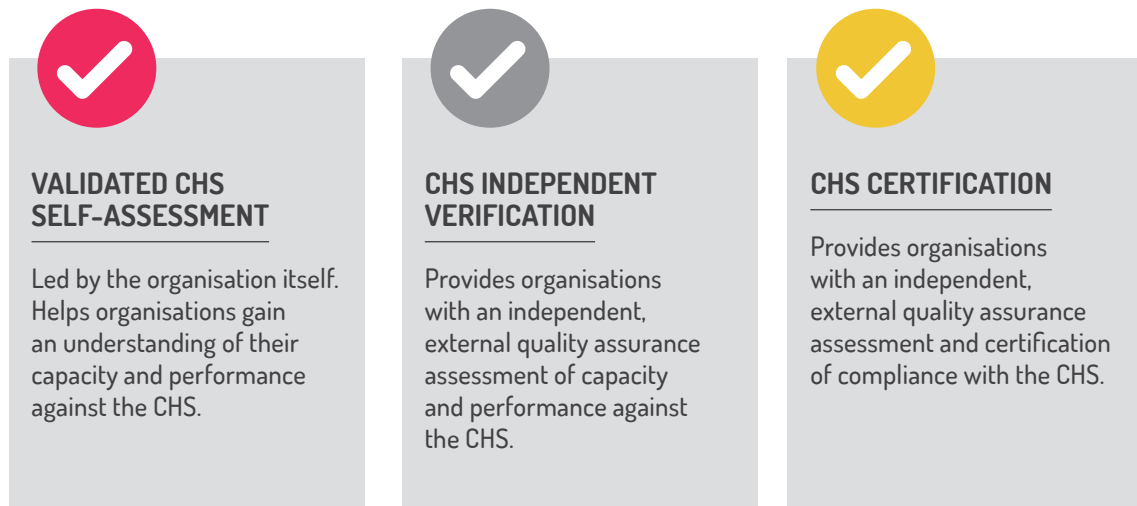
VALIDATED CHS SELF-ASSESSMENT

Led by the organisation itself. Helps organisations gain an understanding of their capacity and performance against the CHS.

CHS INDEPENDENT VERIFICATION

Provides organisations with an independent, external quality assurance assessment of capacity and performance against the CHS.

CHS CERTIFICATION

Provides organisations with an independent, external quality assurance assessment and certification of compliance with the CHS.